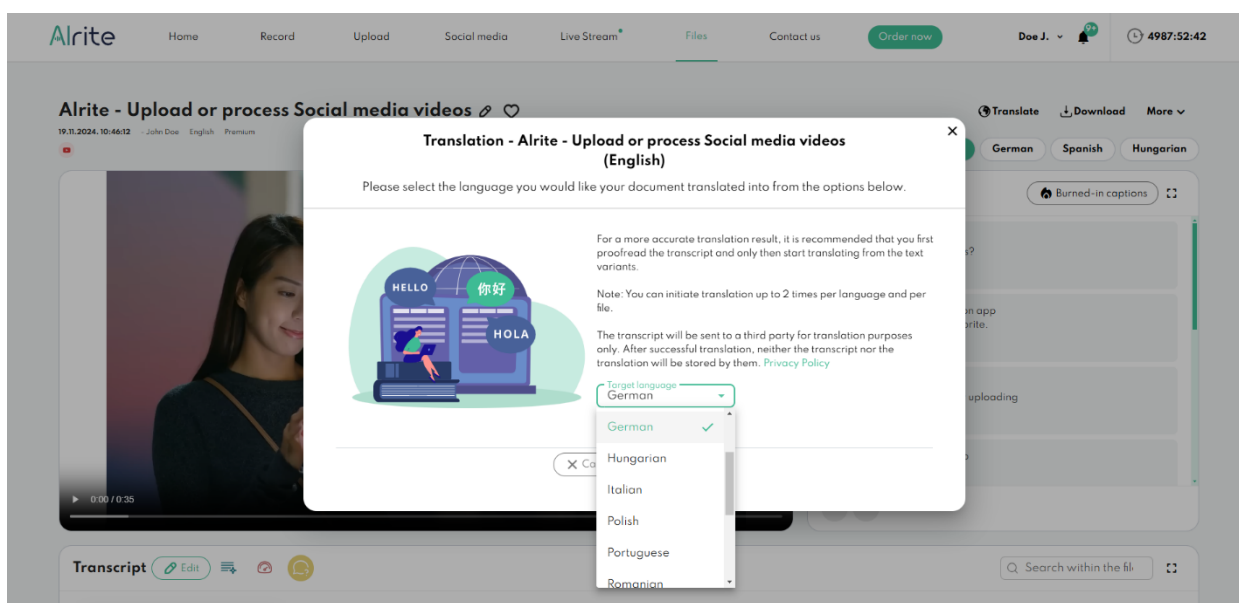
Alrite Home Record Upload Social media Live Stream Files Contact us Order now Doe J. 9+ 4987:52:42

Alrite - Upload or process Social media videos
19.11.2024, 10:46:12 · John Doe English Premium

Translate Download More

German Spanish Hungarian

Burned-in captions

s?

on app
rite.

uploading

0:00 / 0:35

Transcript Edit

Search within the fil

Translation - Alrite - Upload or process Social media videos (English)

Please select the language you would like your document translated into from the options below.

HELLO 你好 HOLA

For a more accurate translation result, it is recommended that you first proofread the transcript and only then start translating from the text variants.

Note: You can initiate translation up to 2 times per language and per file.

The transcript will be sent to a third party for translation purposes only. After successful translation, neither the transcript nor the translation will be stored by them. Privacy Policy

Target language
German

German
Hungarian
Italian
Polish
Portuguese
Romanian

Ca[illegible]